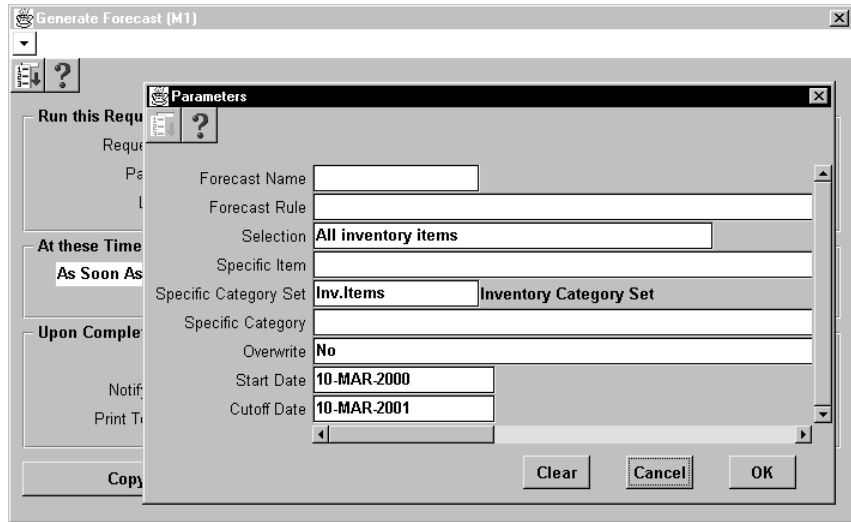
Generate Forecast (M1)

Run this Requ
Reque
Pa
L

At these Time
As Soon As

Upon Complet
Notify
Print T

Copy

Parameters

Forecast Name
Forecast Rule
Selection All inventory items
Specific Item
Specific Category Set Inv.Items Inventory Category Set
Specific Category
Overwrite No
Start Date 10-MAR-2000
Cutoff Date 10-MAR-2001

Clear Cancel OK